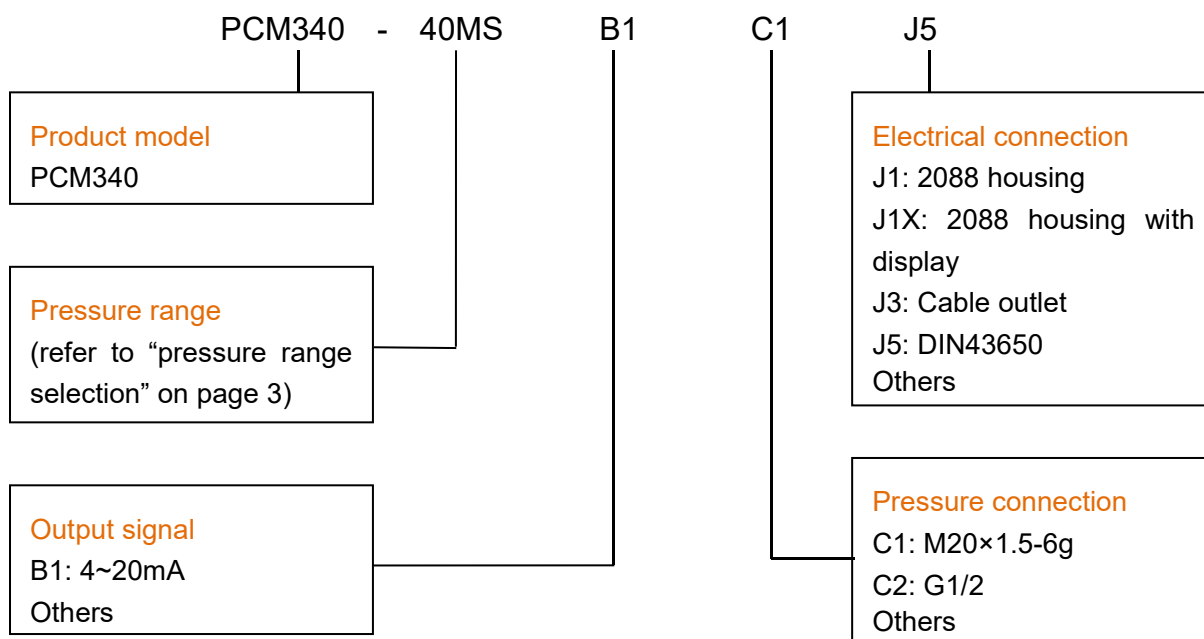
PCM340 - 40MS B1 C1 J5

Product model
PCM340

Pressure range
(refer to “pressure range selection” on page 3)

Output signal
B1: 4~20mA
Others

Electrical connection
J1: 2088 housing
J1X: 2088 housing with display
J3: Cable outlet
J5: DIN43650
Others

Pressure connection
C1: M20×1.5-6g
C2: G1/2
Others